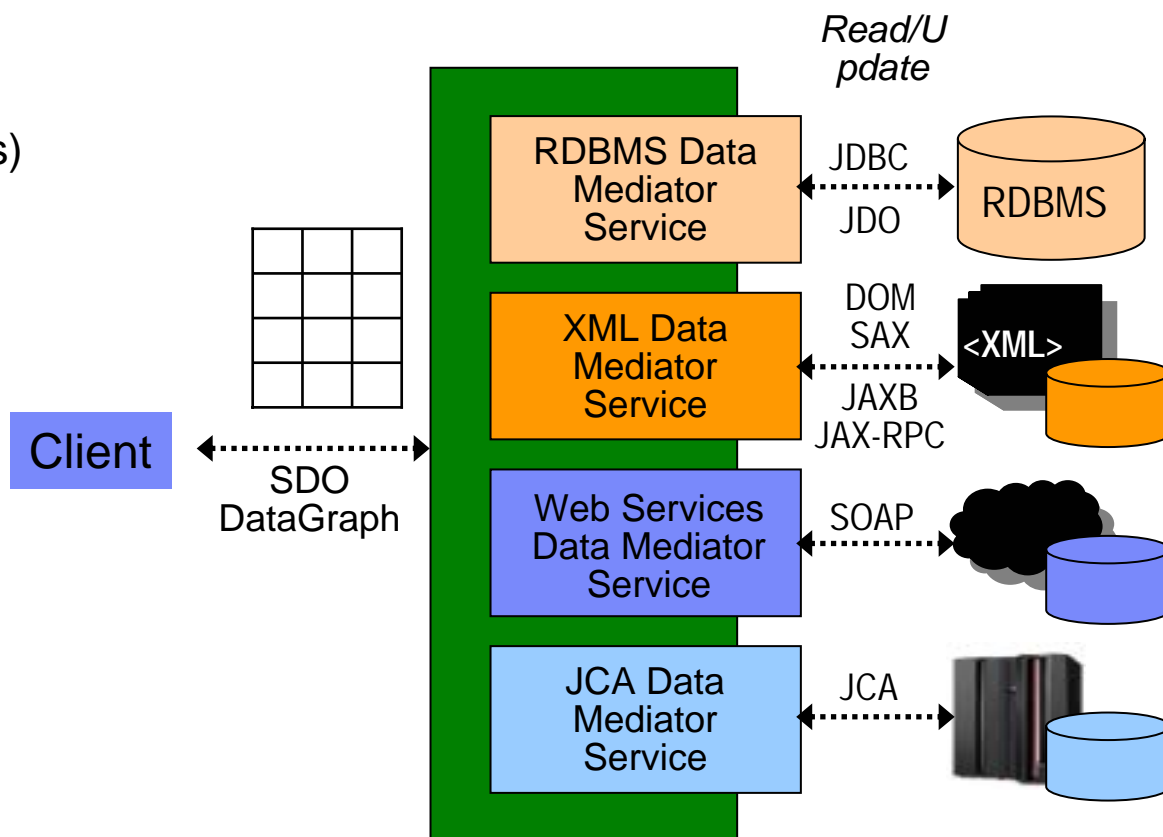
s)

Read/U pdate

RDBMS Data Mediator Service

JDBC

JDO

RDBMS

XML Data Mediator Service

DOM
SAX

<XML>

JAXB
JAX-RPC

Client

SDO DataGraph

Web Services Data Mediator Service

SOAP

JCA Data Mediator Service

JCA